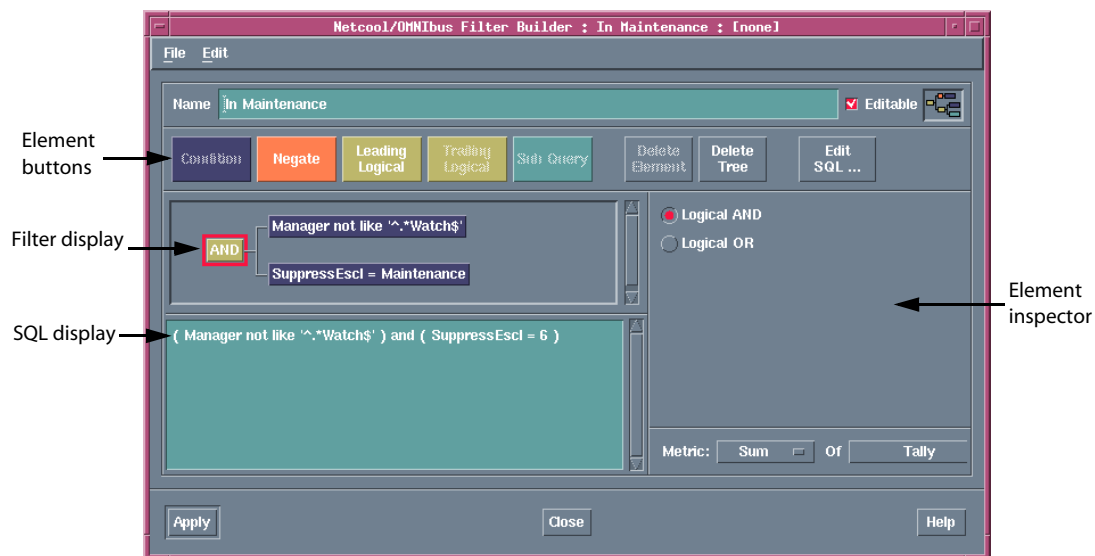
Netcool/OMNIbus Filter Builder : In Maintenance : [none]

File Edit

Name In Maintenance

Editable

Element buttons

Condition Negate Leading Logical Trailing Logical Sub Query Delete Element Delete Tree Edit SQL ...

Filter display

AND

Manager not like '^.*Watch$'

SuppressEscl = Maintenance

Logical AND

Logical OR

Element inspector

SQL display

( Manager not like '^.*Watch$' ) and ( SuppressEscl = 6 )

Metric: Sum Of Tally

Apply Close Help